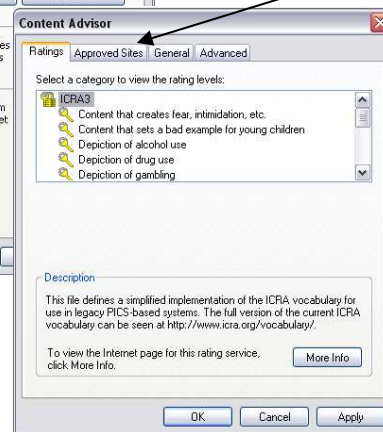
Content Advisor

Ratings | Approved Sites | General | Advanced

Select a category to view the rating levels:

ICRA3
Content that creates fear, intimidation, etc.
Content that sets a bad example for young children
Depiction of alcohol use
Depiction of drug use
Depiction of gambling

Description

This file defines a simplified implementation of the ICRA vocabulary for use in legacy PICS-based systems. The full version of the current ICRA vocabulary can be seen at http://www.icra.org/vocabulary/.

To view the Internet page for this rating service, click More Info.

More Info

OK | Cancel | Apply

es
s
m
et